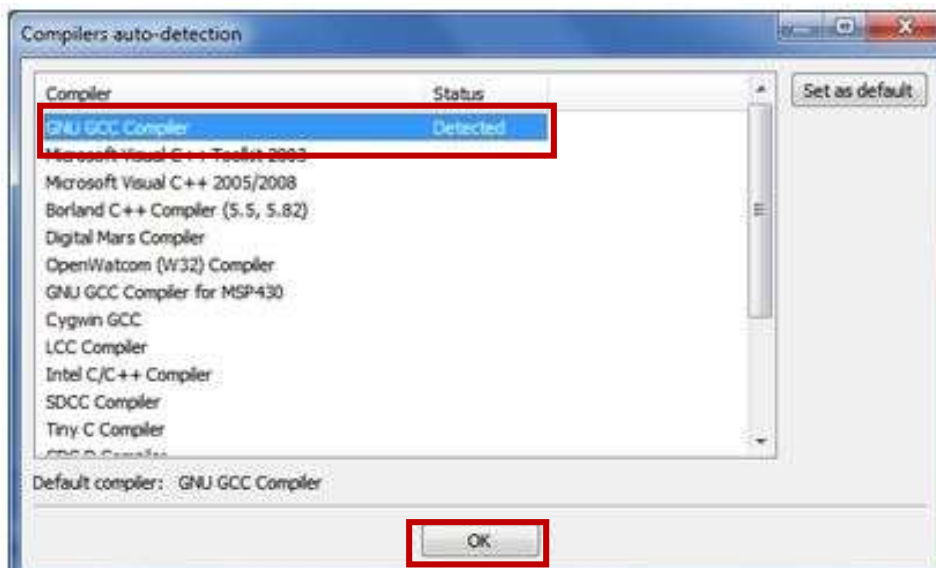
Compilers auto-detection

| Compiler | Status |
|---|---|
| GNU GCC Compiler | Detected |
| Microsoft Visual C++ Toolkit 2003 | |
| Microsoft Visual C++ 2005/2008 | |
| Borland C++ Compiler (5.5, 5.82) | |
| Digital Mars Compiler | |
| OpenWatcom (W32) Compiler | |
| GNU GCC Compiler for MSP430 | |
| Cygwin GCC | |
| LCC Compiler | |
| Intel C/C++ Compiler | |
| SDCC Compiler | |
| Tiny C Compiler | |
| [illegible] | |

Set as default

Default compiler: GNU GCC Compiler

OK